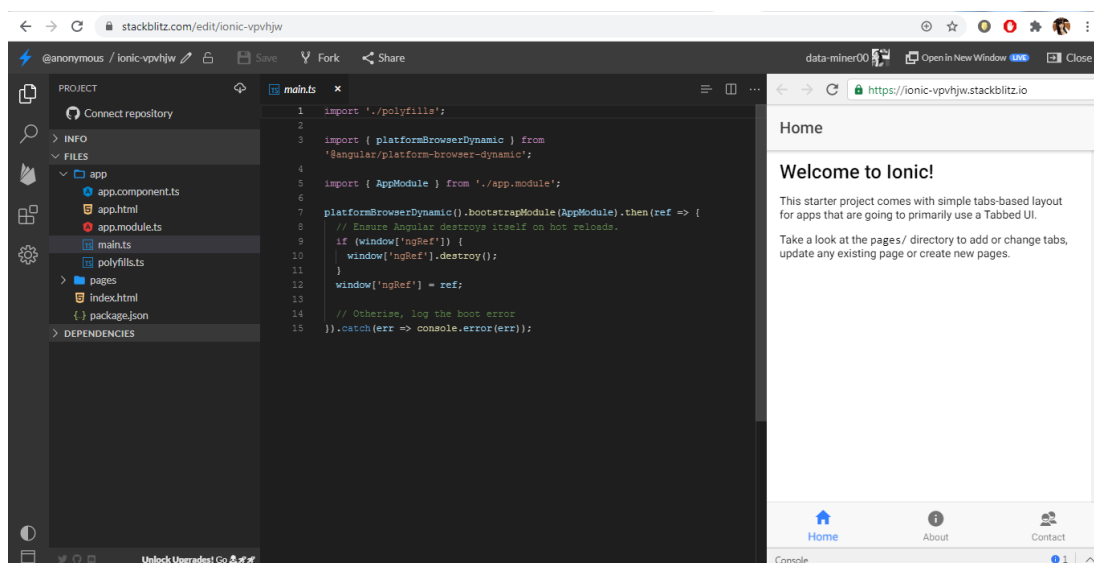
stackblitz.com/edit/ionic-vpvhjw

@anonymous / ionic-vpvhjw Save Fork Share data-miner00 Open in New Window LIVE Close

PROJECT
Connect repository
> INFO
FILES
app
app.component.ts
app.html
app.module.ts
main.ts
polyfills.ts
pages
index.html
package.json
> DEPENDENCIES

main.ts ×

1 import './polyfills';
2
3 import { platformBrowserDynamic } from '@angular/platform-browser-dynamic';
4
5 import { AppModule } from './app.module';
6
7 platformBrowserDynamic().bootstrapModule(AppModule).then(ref => {
8 // Ensure Angular destroys itself on hot reloads.
9 if (window['ngRef']) {
10 window['ngRef'].destroy();
11 }
12 window['ngRef'] = ref;
13
14 // Otherwise, log the boot error
15 }).catch(err => console.error(err));

https://ionic-vpvhjw.stackblitz.io

Home

Welcome to Ionic!

This starter project comes with simple tabs-based layout for apps that are going to primarily use a Tabbed UI.

Take a look at the pages/ directory to add or change tabs, update any existing page or create new pages.

Home About Contact

Unlock Upgrades! Go

Console 1